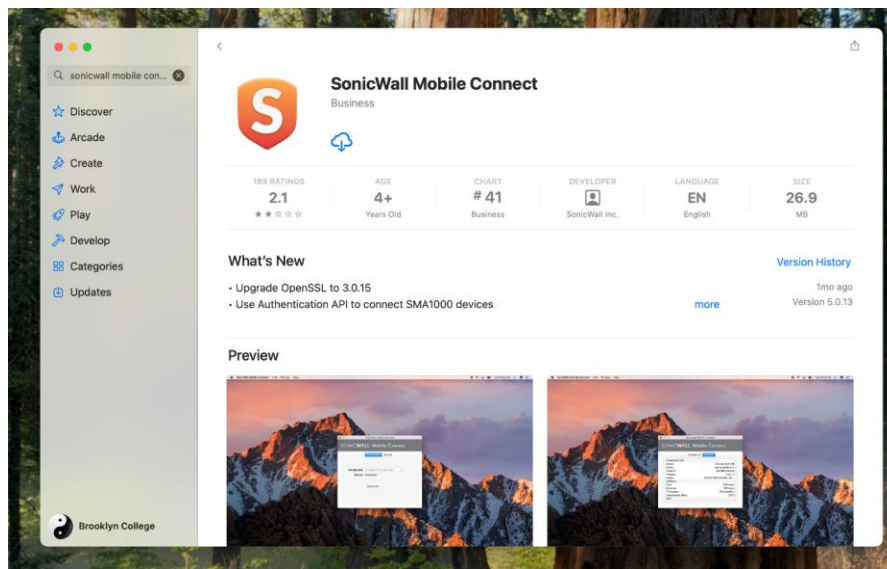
sonicwall mobile con...

Discover
Arcade
Create
Work
Play
Develop
Categories
Updates

Brooklyn College

S

SonicWall Mobile Connect
Business

| 189 RATINGS | AGE | CHART | DEVELOPER | LANGUAGE | SIZE |
|---|---|---|---|---|---|
| 2.1 | 4+ | # 41 | | EN | 26.9 |
| ★★☆☆☆ | Years Old | Business | SonicWall Inc. | English | MB |

What's New
Version History
• Upgrade OpenSSL to 3.0.15
1mo ago
• Use Authentication API to connect SMA1000 devices
more
Version 5.0.13

Preview

SONICWALL Mobile Connect

SONICWALL Mobile Connect